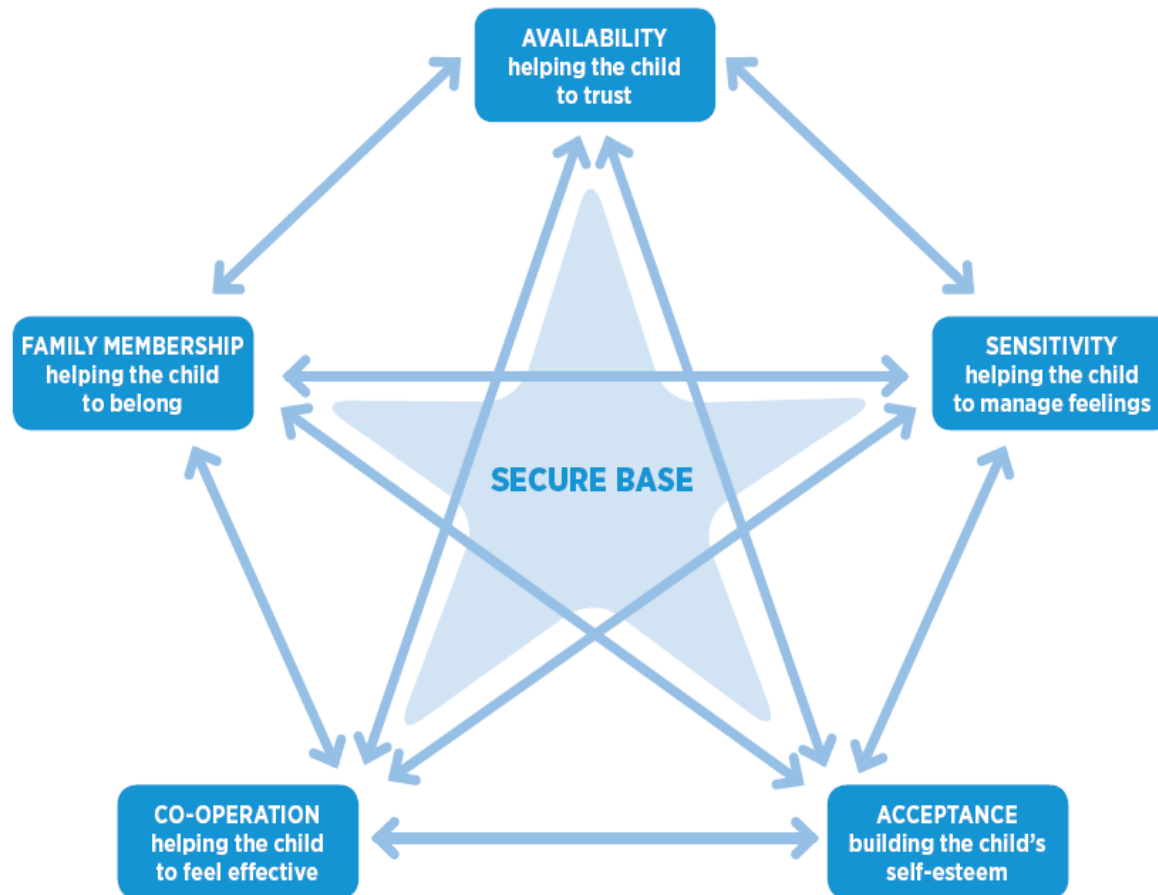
AVAILABILITY
helping the child
to trust

FAMILY MEMBERSHIP
helping the child
to belong

SENSITIVITY
helping the child
to manage feelings

SECURE BASE

CO-OPERATION
helping the child
to feel effective

ACCEPTANCE
building the child's
self-esteem